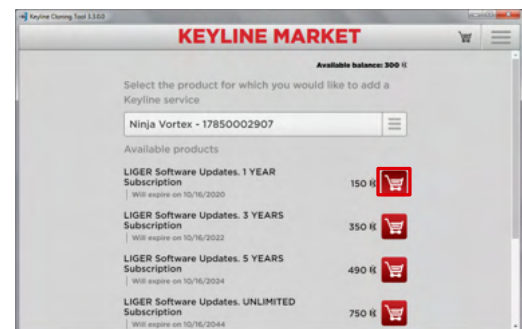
Keyline Cloning Tool 3.3.6.0

KEYLINE MARKET

Available balance: 300 ₭

Select the product for which you would like to add a Keyline service

Ninja Vortex - 17850002907

Available products

LIGER Software Updates. 1 YEAR Subscription
Will expire on 10/16/2020
150 ₭

LIGER Software Updates. 3 YEARS Subscription
Will expire on 10/16/2022
350 ₭

LIGER Software Updates. 5 YEARS Subscription
Will expire on 10/16/2024
490 ₭

LIGER Software Updates. UNLIMITED Subscription
Will expire on 10/16/2044
750 ₭